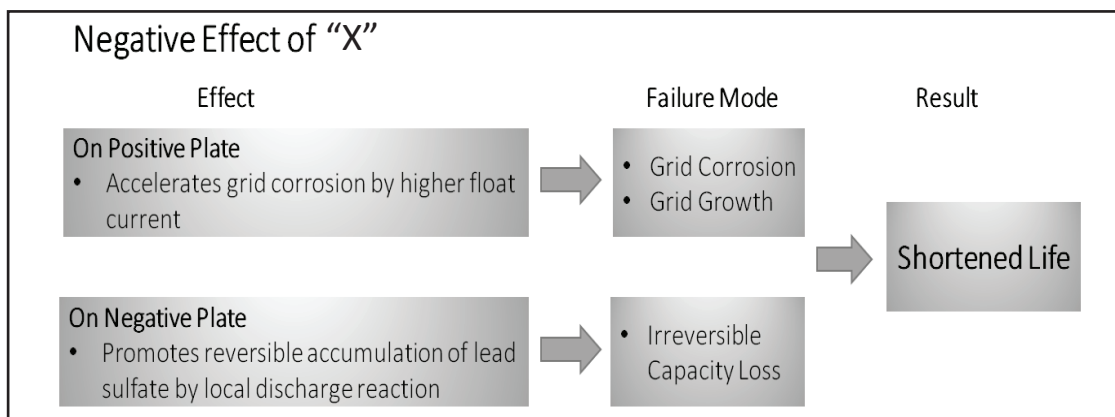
Negative Effect of “X”

Effect

Failure Mode

Result

On Positive Plate
• Accelerates grid corrosion by higher float current

• Grid Corrosion
• Grid Growth

Shortened Life

On Negative Plate
• Promotes reversible accumulation of lead sulfate by local discharge reaction

• Irreversible Capacity Loss